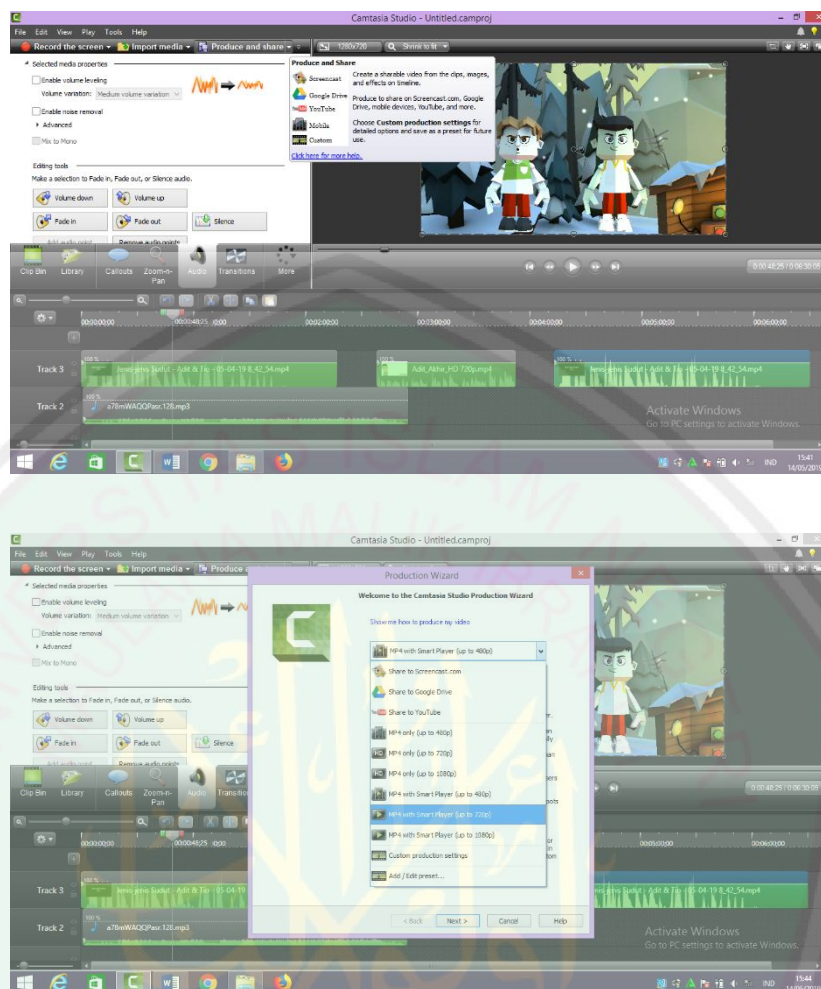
Camtasia Studio - Untitled.camproj

File Edit View Play Tools Help

Record the screen Import media Produce and share 1280x720 Shrink to fit

Selected media properties

Enable volume leveling

Volume variation: Medium volume variation

Enable noise removal

Advanced

Mix to Mono

Editing tools

Make a selection to Fade in, Fade out, or Silence audio.

Volume down Volume up

Fade in Fade out Silence

Add audio point Remove audio points

Produce and Share

Screencast Create a sharable video from the clips, images, and effects on timeline.

Google Drive Produce to share on Screencast.com, Google Drive, mobile devices, YouTube, and more.

YouTube

Mobile Choose Custom production settings for detailed options and save as a preset for future use.

Custom

Click here for more help.

Clip Bin Library Callouts Zoom-n-Pan Audio Transitions More

0:00:48;25 / 0:06:30;05

00:00:00;00 00:00:48;25 00:00 00:02:00;00 00:03:00;00 00:04:00;00 00:05:00;00 00:06:00;00

Track 3 100 % Jenis-jenis Sudut - Adit & Tio - 05-04-19 8_42_54.mp4 100 % Adit_Akhir_HD 720p.mp4 100 % Jenis-jenis Sudut - Adit & Tio - 05-04-19 8_42_54.mp4

Track 2 100 % a78mWAQQPasr.128.mp3

Activate Windows
Go to PC settings to activate Windows.

IND 15:41 14/05/2019

Camtasia Studio - Untitled.camproj

File Edit View Play Tools Help

Record the screen Import media Produce

Selected media properties

Enable volume leveling

Volume variation: Medium volume variation

Enable noise removal

Advanced

Mix to Mono

Editing tools

Make a selection to Fade in, Fade out, or Silence audio.

Volume down Volume up

Fade in Fade out Silence

Add audio point Remove audio points

Production Wizard

Welcome to the Camtasia Studio Production Wizard

Show me how to produce my video

MP4 with Smart Player (up to 480p)

Share to Screencast.com

Share to Google Drive

Share to YouTube

MP4 only (up to 480p)

MP4 only (up to 720p)

MP4 only (up to 1080p)

MP4 with Smart Player (up to 480p)

MP4 with Smart Player (up to 720p)

MP4 with Smart Player (up to 1080p)

Custom production settings

Add / Edit preset...

< Back Next > Cancel Help

Clip Bin Library Callouts Zoom-n-Pan Audio Transitions

0:00:48;25 / 0:06:30;05

00:00:00;00 00:00:48;25 00:00 00:05:00;00 00:06:00;00

Track 3 100 % Jenis-jenis Sudut - Adit & Tio - 05-04-19 Jenis-jenis Sudut - Adit & Tio - 05-04-19 8_42_54.mp4

Track 2 100 % a78mWAQQPasr.128.mp3

Activate Windows
Go to PC settings to activate Windows.

IND 15:44 14/05/2019